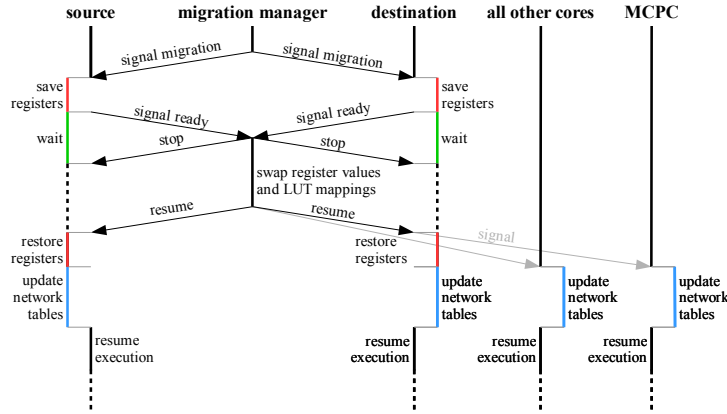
source migration manager destination all other cores MCPC

signal migration
signal migration

save registers
save registers

signal ready
signal ready

wait
stop
stop
wait

swap register values and LUT mappings

resume
resume
signal

restore registers
restore registers

update network tables
update network tables
update network tables
update network tables

resume execution
resume execution
resume execution
resume execution